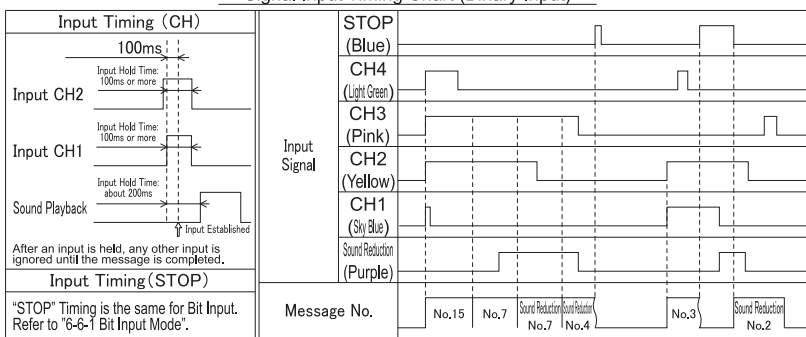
Signal Input Timing Chart (Binary Input)

Input Timing (CH)

100ms

Input Hold Time: 100ms or more

Input CH2

Input Hold Time: 100ms or more

Input CH1

Input Hold Time: about 200ms

Sound Playback

Input Established

After an input is held, any other input is ignored until the message is completed.

Input Timing (STOP)

"STOP" Timing is the same for Bit Input. Refer to "6-6-1 Bit Input Mode".

Input Signal

STOP (Blue)

CH4 (Light Green)

CH3 (Pink)

CH2 (Yellow)

CH1 (Sky Blue)

Sound Reduction (Purple)

Message No.

No.15

No.7

Sound Reduction No.7

Sound Reduction No.4

No.3

Sound Reduction No.2